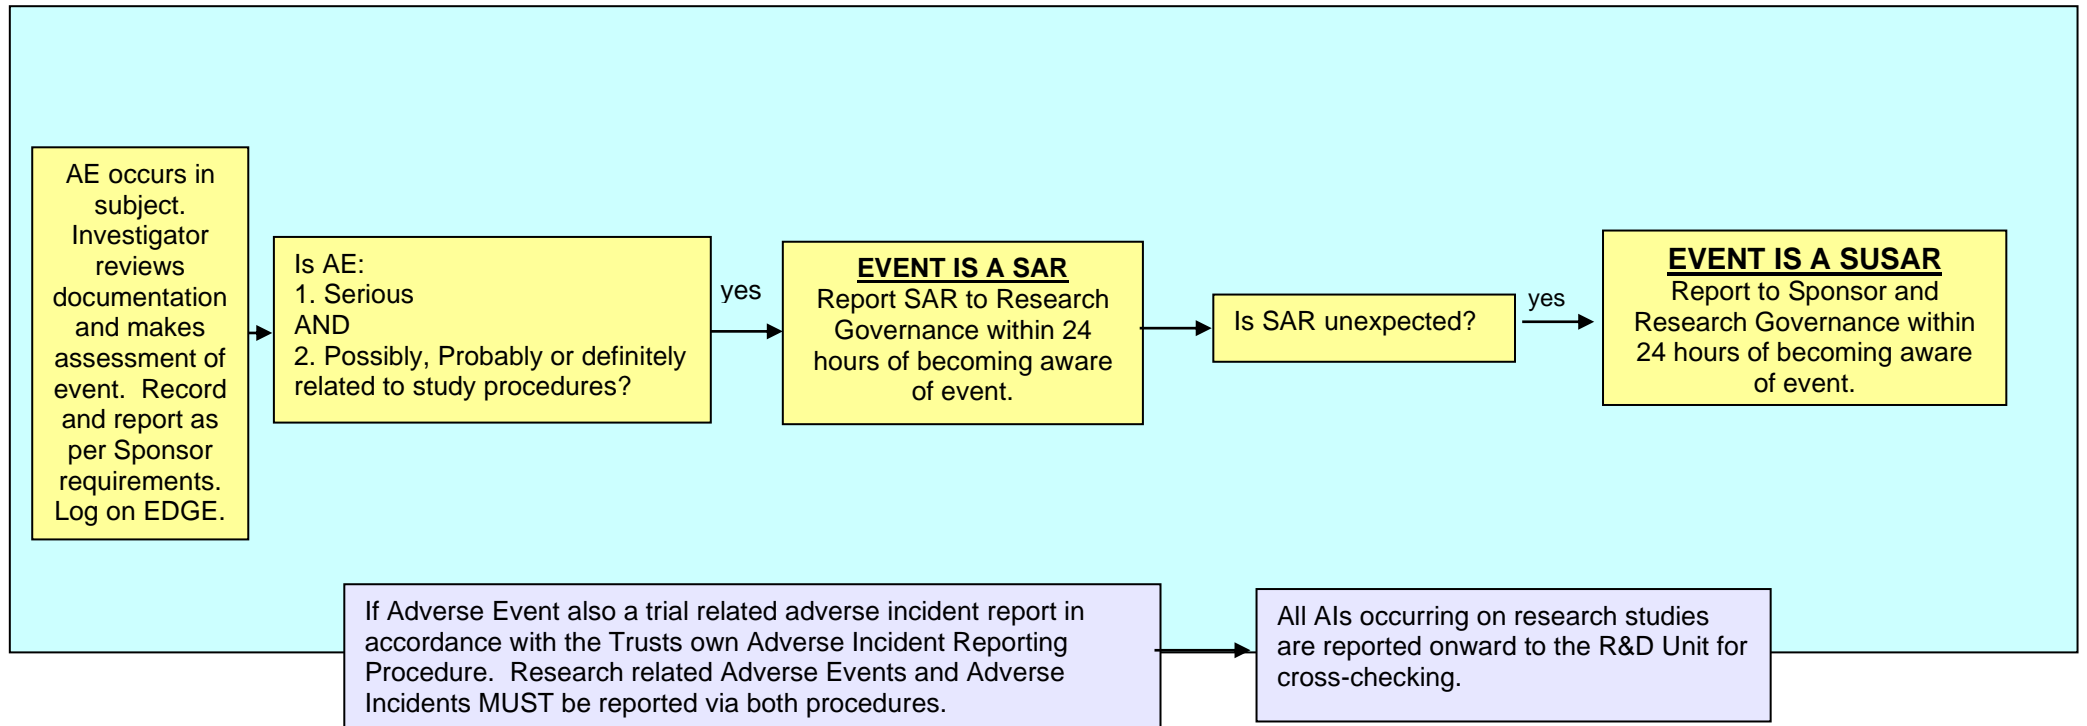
AE occurs in subject. Investigator reviews documentation and makes assessment of event. Record and report as per Sponsor requirements. Log on EDGE.

Is AE:
1. Serious
AND
2. Possibly, Probably or definitely related to study procedures?

yes

EVENT IS A SAR
Report SAR to Research Governance within 24 hours of becoming aware of event.

Is SAR unexpected?

yes

EVENT IS A SUSAR
Report to Sponsor and Research Governance within 24 hours of becoming aware of event.

If Adverse Event also a trial related adverse incident report in accordance with the Trusts own Adverse Incident Reporting Procedure. Research related Adverse Events and Adverse Incidents MUST be reported via both procedures.

All AIs occurring on research studies are reported onward to the R&D Unit for cross-checking.